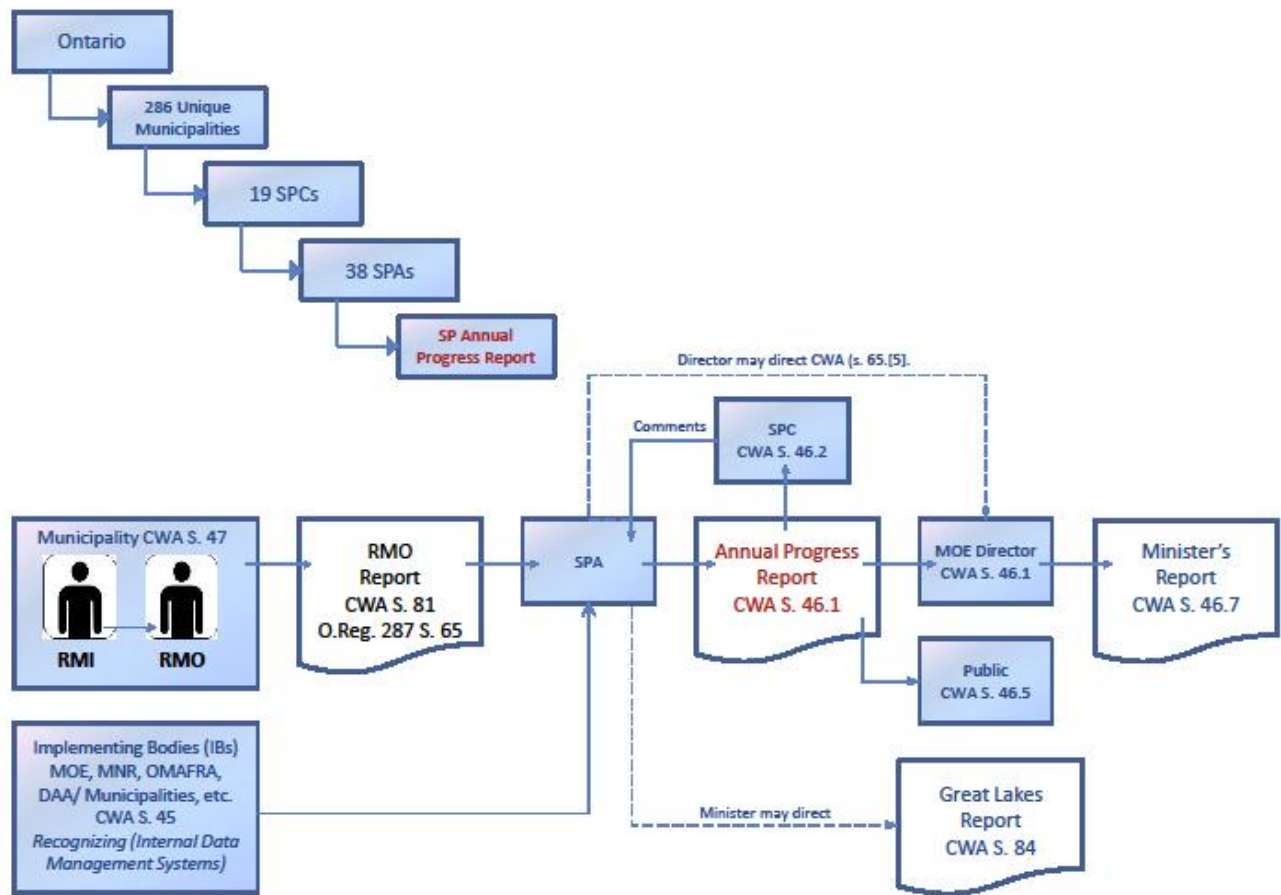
Ontario

286 Unique Municipalities

19 SPCs

38 SPAs

SP Annual Progress Report

Director may direct CWA (s. 65.[5].

Comments

SPC CWA S. 46.2

Municipality CWA S. 47

RMI

RMO

RMO Report CWA S. 81 O.Reg. 287 S. 65

SPA

Annual Progress Report CWA S. 46.1

MOE Director CWA S. 46.1

Minister's Report CWA S. 46.7

Public CWA S. 46.5

Implementing Bodies (IBs) MOE, MNR, OMAFRA, DAA/ Municipalities, etc. CWA S. 45 Recognizing (Internal Data Management Systems)

Minister may direct

Great Lakes Report CWA S. 84